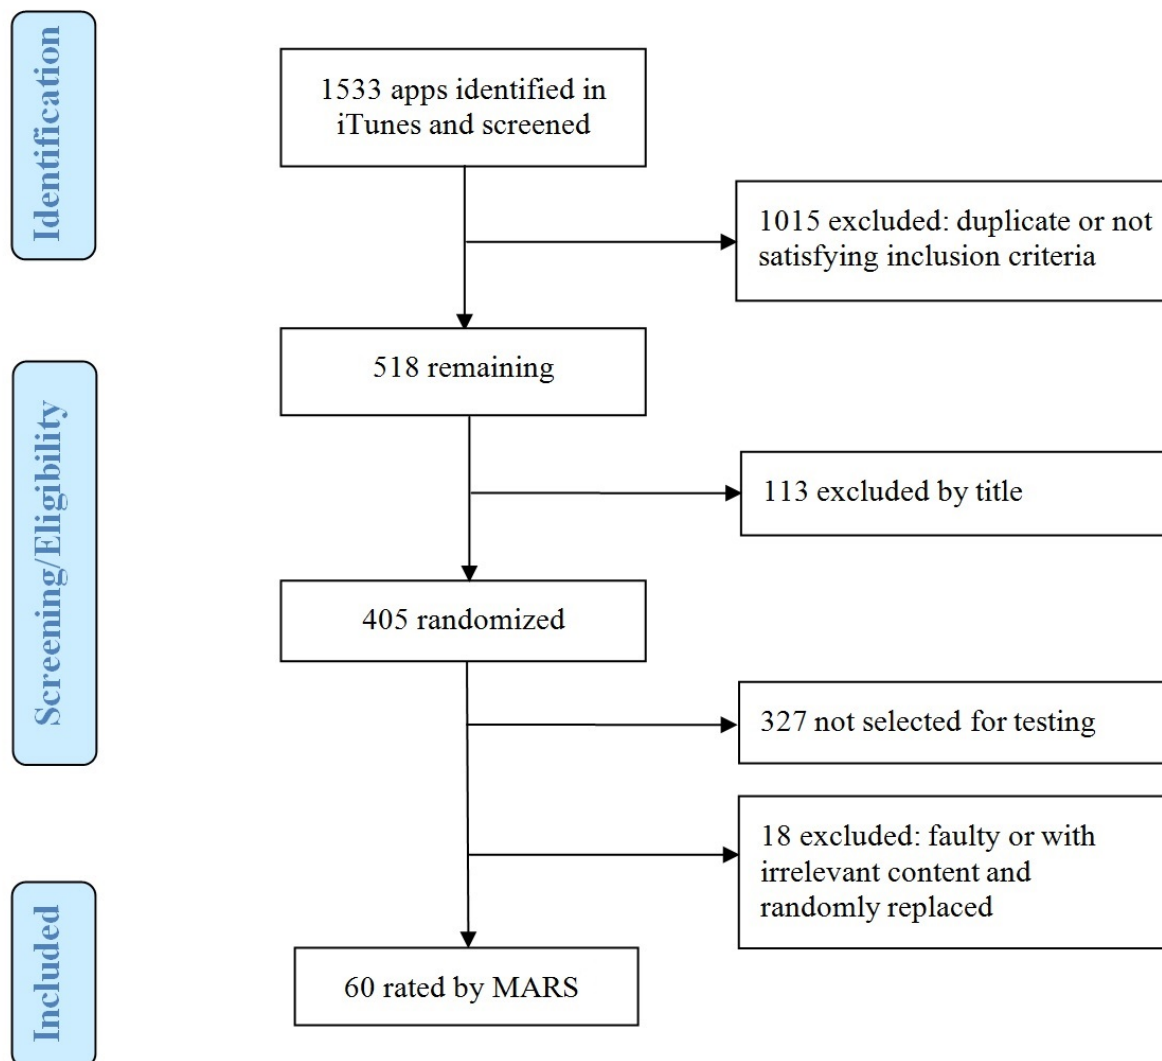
Identification

1533 apps identified in iTunes and screened

1015 excluded: duplicate or not satisfying inclusion criteria

Screening/Eligibility

518 remaining

113 excluded by title

405 randomized

327 not selected for testing

18 excluded: faulty or with irrelevant content and randomly replaced

Included

60 rated by MARS